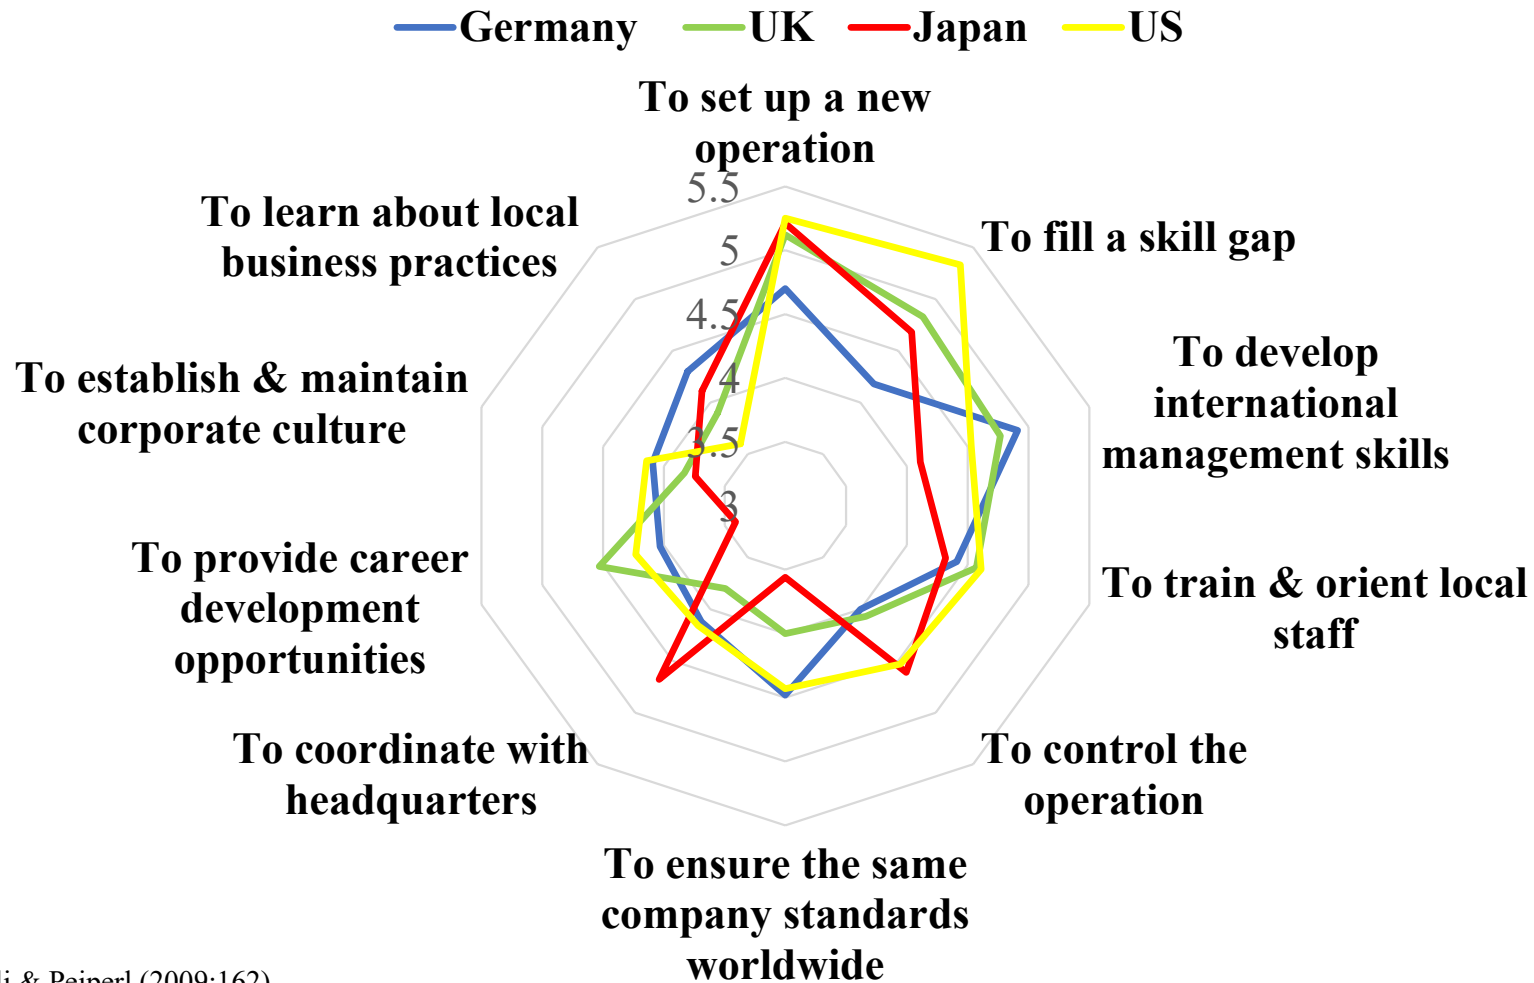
Germany UK Japan US

To set up a new operation

5.5
5
4.5
4
3.5
3

To fill a skill gap

To develop international management skills

To train & orient local staff

To control the operation

To ensure the same company standards worldwide

To coordinate with headquarters

To provide career development opportunities

To establish & maintain corporate culture

To learn about local business practices

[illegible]li & Peiperl (2009:162)